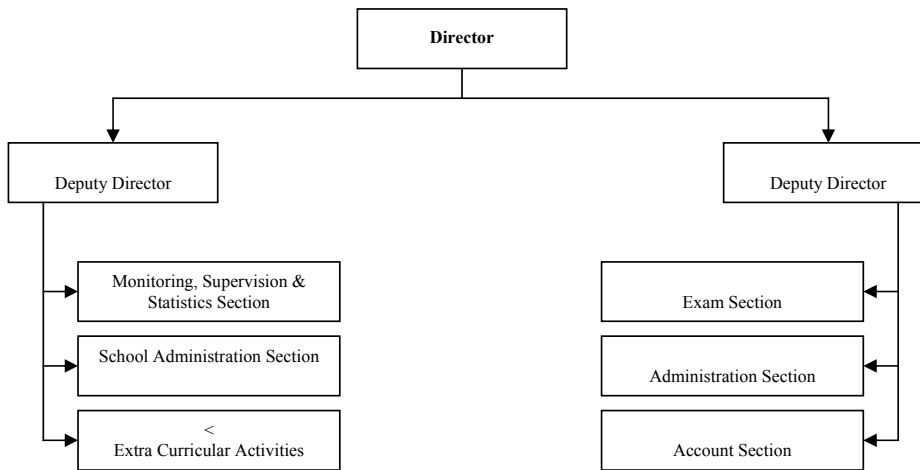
Director

Deputy Director

Monitoring, Supervision & Statistics Section

School Administration Section

<
Extra Curricular Activities

Deputy Director

Exam Section

Administration Section

Account Section